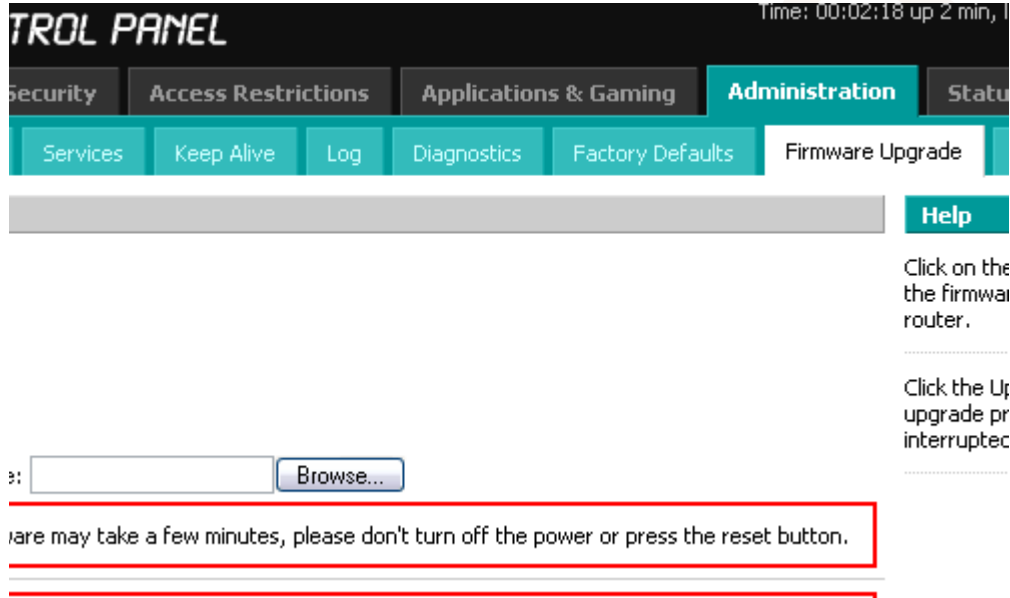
TROL PANEL

Time: 00:02:18 up 2 min, l

Security | Access Restrictions | Applications & Gaming | Administration | Statu

Services | Keep Alive | Log | Diagnostics | Factory Defaults | Firmware Upgrade

Help

Click on the the firmwar router.

Click the Up upgrade pr interrupted

e: Browse...

vare may take a few minutes, please don't turn off the power or press the reset button.